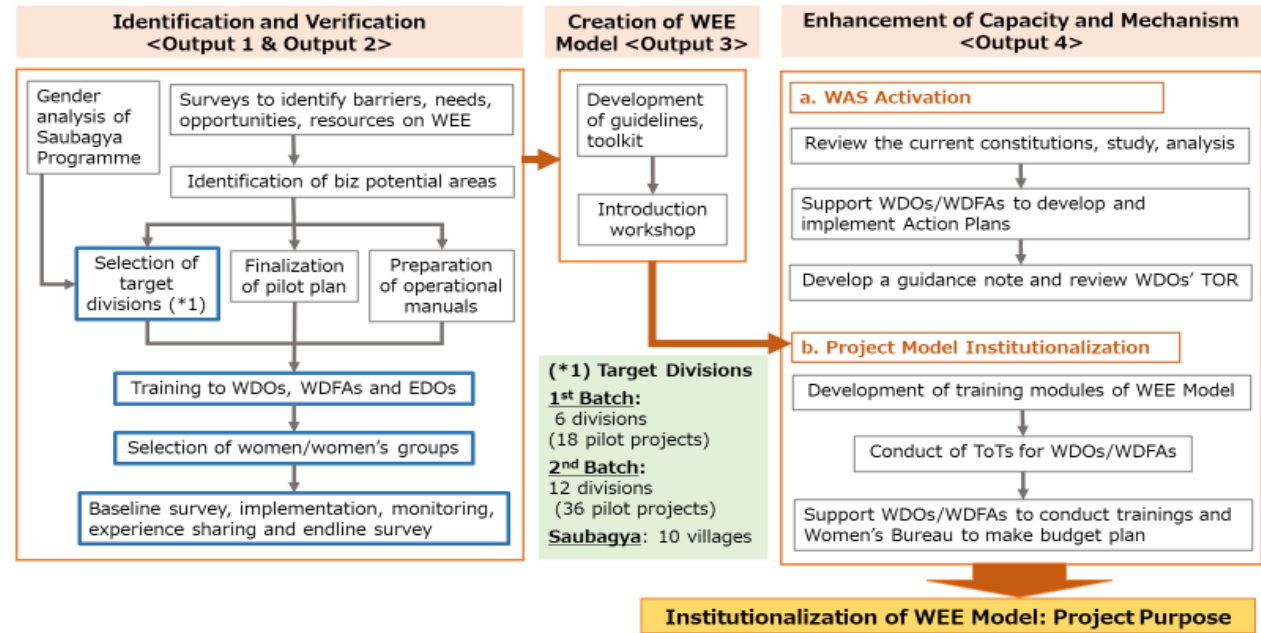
Identification and Verification <Output 1 & Output 2>

Gender analysis of Saubagya Programme

Surveys to identify barriers, needs, opportunities, resources on WEE

Identification of biz potential areas

Selection of target divisions (*1)

Finalization of pilot plan

Preparation of operational manuals

Training to WDOs, WDFAs and EDOs

Selection of women/women's groups

Baseline survey, implementation, monitoring, experience sharing and endline survey

Creation of WEE Model <Output 3>

Development of guidelines, toolkit

Introduction workshop

(*1) Target Divisions
1st Batch:
6 divisions
(18 pilot projects)
2nd Batch:
12 divisions
(36 pilot projects)
Saubagya: 10 villages

Enhancement of Capacity and Mechanism <Output 4>

a. WAS Activation

Review the current constitutions, study, analysis

Support WDOs/WDFAs to develop and implement Action Plans

Develop a guidance note and review WDOs' TOR

b. Project Model Institutionalization

Development of training modules of WEE Model

Conduct of ToTs for WDOs/WDFAs

Support WDOs/WDFAs to conduct trainings and Women's Bureau to make budget plan

Institutionalization of WEE Model: Project Purpose